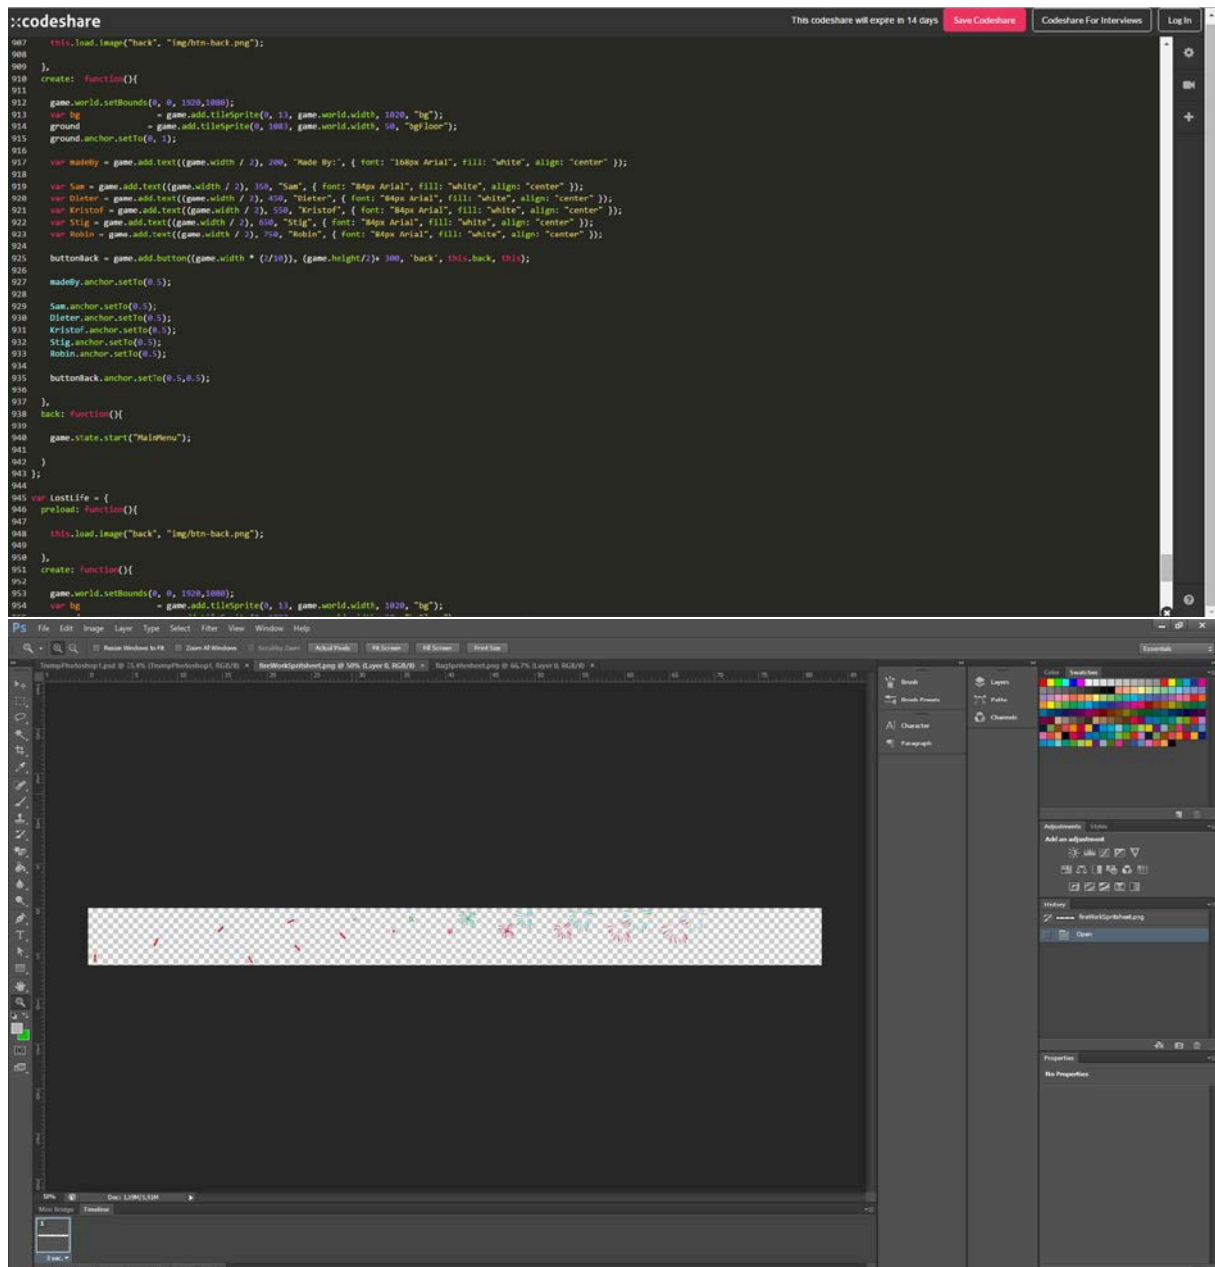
:codeshare

This codeshare will expire in 14 days Save Codeshare Codeshare For Interviews Log In

907 this.load.image("back", "img/btn-back.png");
908
909 },
910 create: function(){
911
912 game.world.setBounds(0, 0, 1920,1080);
913 var bg = game.add.tileSprite(0, 13, game.world.width, 1020, "bg");
914 ground = game.add.tileSprite(0, 1083, game.world.width, 50, "bgFloor");
915 ground.anchor.setTo(0, 1);
916
917 var madeBy = game.add.text((game.width / 2), 200, "Made By:", { font: "168px Arial", fill: "white", align: "center" });
918
919 var Sam = game.add.text((game.width / 2), 350, "Sam", { font: "84px Arial", fill: "white", align: "center" });
920 var Dieter = game.add.text((game.width / 2), 450, "Dieter", { font: "84px Arial", fill: "white", align: "center" });
921 var Kristof = game.add.text((game.width / 2), 550, "Kristof", { font: "84px Arial", fill: "white", align: "center" });
922 var Stig = game.add.text((game.width / 2), 650, "Stig", { font: "84px Arial", fill: "white", align: "center" });
923 var Robin = game.add.text((game.width / 2), 750, "Robin", { font: "84px Arial", fill: "white", align: "center" });
924
925 buttonBack = game.add.button((game.width * (2/10)), (game.height/2)+ 300, 'back', this.back, this);
926
927 madeBy.anchor.setTo(0.5);
928
929 Sam.anchor.setTo(0.5);
930 Dieter.anchor.setTo(0.5);
931 Kristof.anchor.setTo(0.5);
932 Stig.anchor.setTo(0.5);
933 Robin.anchor.setTo(0.5);
934
935 buttonBack.anchor.setTo(0.5,0.5);
936
937 },
938 back: function(){
939
940 game.state.start("MainMenu");
941
942 }
943 };
944
945 var LostLife = {
946 preload: function(){
947
948 this.load.image("back", "img/btn-back.png");
949
950 },
951 create: function(){
952
953 game.world.setBounds(0, 0, 1920,1080);
954 var bg = game.add.tileSprite(0, 13, game.world.width, 1020, "bg");

Ps File Edit Image Layer Type Select Filter View Window Help

Resize Windows to Fit Zoom All Windows Scrubby Zoom Actual Pixels Fit Screen Fill Screen Print Size Essentials

TrumpPhotoshop1.psd @ 33.4% (TrumpPhotoshop1, RGB/8) × fireWorkSpritsheet.png @ 50% (Layer 0, RGB/8) × BagSpritesheet.png @ 66.7% (Layer 0, RGB/8) ×

Brush
Brush Presets
Character
Paragraph
Layers
Paths
Channels
Color Swatches
Adjustments Styles
Add an adjustment
History
fireWorkSpritsheet.png
Open
Properties
No Properties

50% Doc: 1,09M/5,55M
Mini Bridge Timeline
1
0 sec.